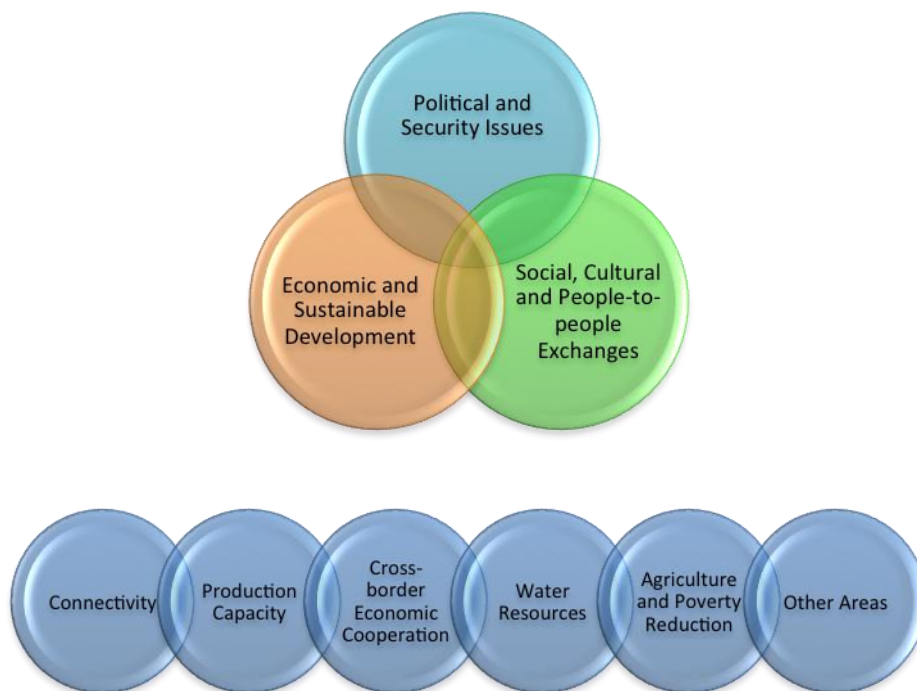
Political and Security Issues

Economic and Sustainable Development

Social, Cultural and People-to-people Exchanges

Connectivity

Production Capacity

Cross-border Economic Cooperation

Water Resources

Agriculture and Poverty Reduction

Other Areas